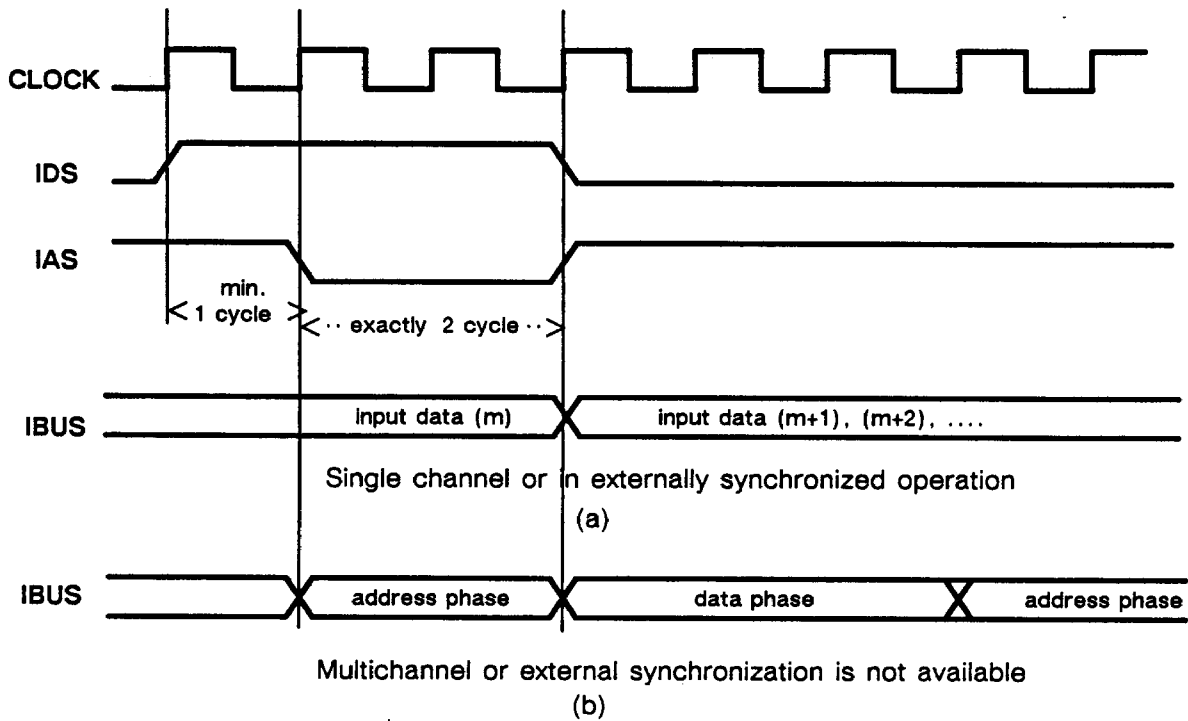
CLOCK

IDS

IAS

min.
1 cycle

exactly 2 cycle

IBUS

input data (m)

input data (m+1), (m+2), ....

Single channel or in externally synchronized operation
(a)

IBUS

address phase

data phase

address phase

Multichannel or external synchronization is not available
(b)